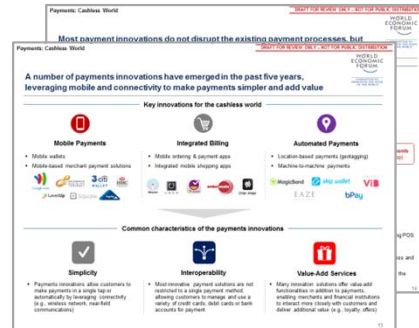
Payments: Cashless World

DRAFT FOR REVIEW ONLY - NOT FOR PUBLIC DISTRIBUTION

WORLD ECONOMIC FORUM

Most payment innovations do not disrupt the existing payment processes, but

Payments: Cashless World

DRAFT FOR REVIEW ONLY - NOT FOR PUBLIC DISTRIBUTION

WORLD ECONOMIC FORUM

A number of payments innovations have emerged in the past five years, leveraging mobile and connectivity to make payments simpler and add value

Key innovations for the cashless world

Mobile Payments
- Mobile wallets
- Mobile-based merchant payment solutions

Google Wallet 3Cl Walley
LoopPay

Integrated Billing
- Mobile ordering & payment apps
- Integrated mobile shopping apps

Automated Payments
- Location-based payments (geotagging)
- Machine-to-machine payments

MagicBand skip wallet VIB
EAZE bPay

Common characteristics of the payments innovations

Simplicity
- Payments innovations allow customers to make payments in a single tap or automatically by leveraging connectivity (e.g., wireless network, near-field communications)

Interoperability
- Most innovative payment solutions are not restricted to a single payment method, allowing customers to manage and use a variety of credit cards, debit cards or bank accounts for payment

Value-Add Services
- Many innovation solutions offer value-add functionalities in addition to payments, enabling merchants and financial institutions to interact more closely with customers and deliver additional value (e.g., loyalty, offers)

13